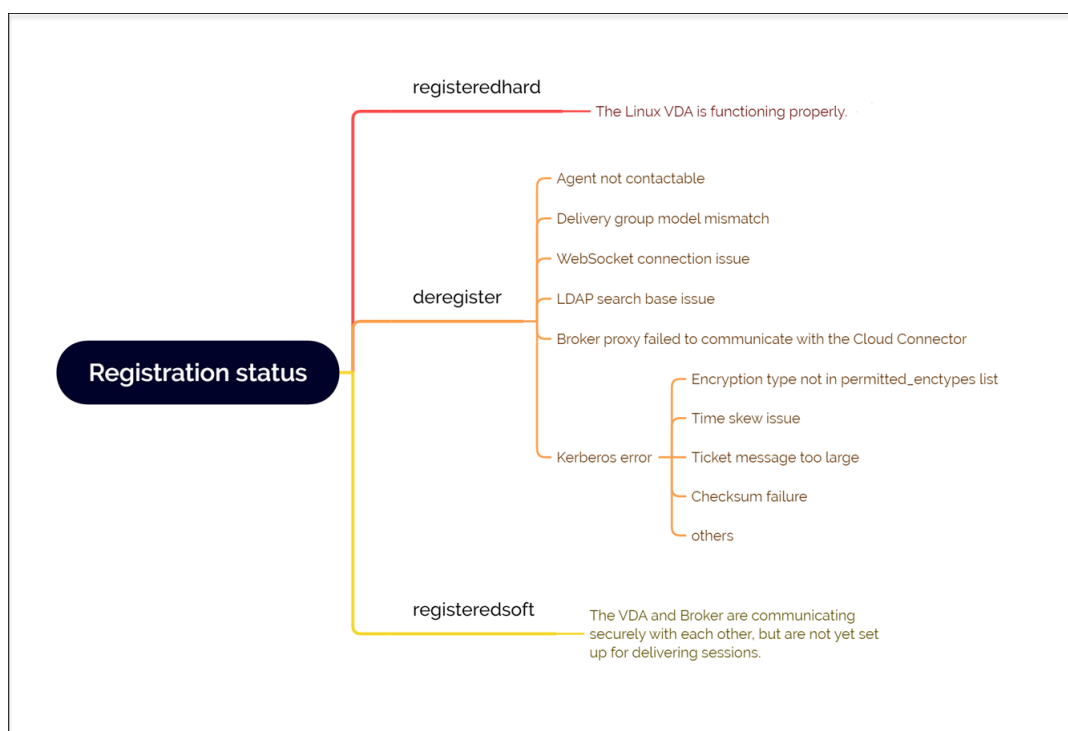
Registration status

registeredhard

The Linux VDA is functioning properly.

deregister

Agent not contactable

Delivery group model mismatch

WebSocket connection issue

LDAP search base issue

Broker proxy failed to communicate with the Cloud Connector

Kerberos error

Encryption type not in permitted_enctypes list

Time skew issue

Ticket message too large

Checksum failure

others

registeredsoft

The VDA and Broker are communicating securely with each other, but are not yet set up for delivering sessions.